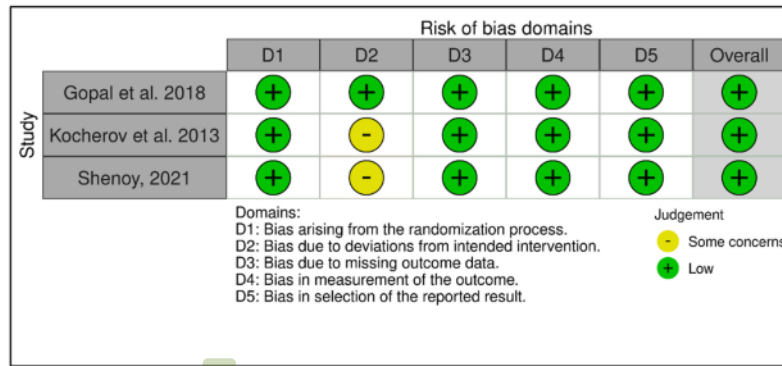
Risk of bias domains

Study

| | D1 | D2 | D3 | D4 | D5 | Overall |
|---|---|---|---|---|---|---|
| Gopal et al. 2018 | + | + | + | + | + | + |
| Kocherov et al. 2013 | + | - | + | + | + | + |
| Shenoy, 2021 | + | - | + | + | + | + |

Domains:
D1: Bias arising from the randomization process.
D2: Bias due to deviations from intended intervention.
D3: Bias due to missing outcome data.
D4: Bias in measurement of the outcome.
D5: Bias in selection of the reported result.

Judgement
- Some concerns
+ Low